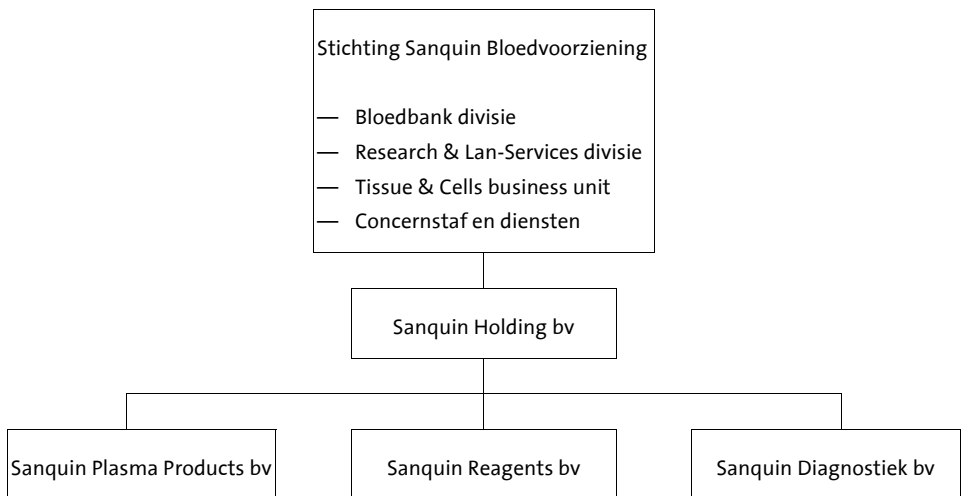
Stichting Sanquin Bloedvoorziening

— Bloedbank divisie
— Research & Lan-Services divisie
— Tissue & Cells business unit
— Concernstaf en diensten

Sanquin Holding bv

Sanquin Plasma Products bv

Sanquin Reagents bv

Sanquin Diagnostiek bv